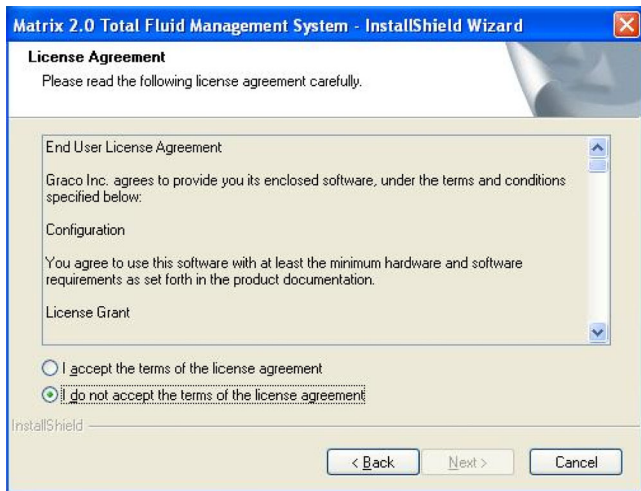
Matrix 2.0 Total Fluid Management System - InstallShield Wizard

License Agreement

Please read the following license agreement carefully.

End User License Agreement

Graco Inc. agrees to provide you its enclosed software, under the terms and conditions specified below:

Configuration

You agree to use this software with at least the minimum hardware and software requirements as set forth in the product documentation.

License Grant

I accept the terms of the license agreement

I do not accept the terms of the license agreement

InstallShield

< Back

Next >

Cancel